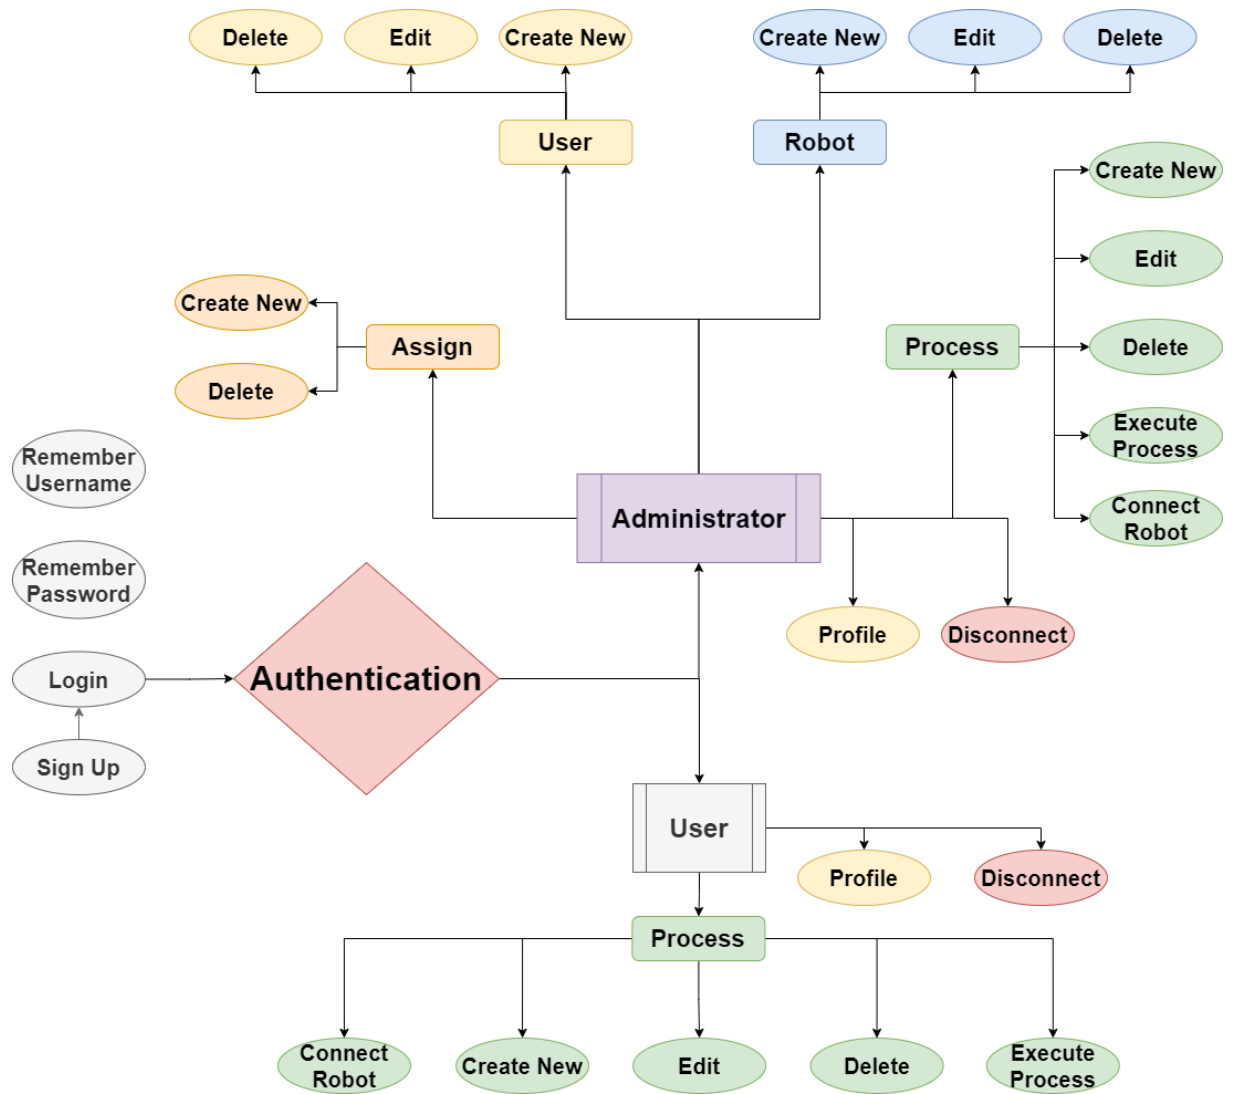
Delete
Edit
Create New
Create New
Edit
Delete

User
Robot

Create New
Edit
Delete
Execute Process
Connect Robot

Create New
Delete
Assign

Process

Remember Username

Remember Password

Login

Sign Up

Authentication

Administrator

Profile
Disconnect

User

Profile
Disconnect

Process

Connect Robot
Create New
Edit
Delete
Execute Process